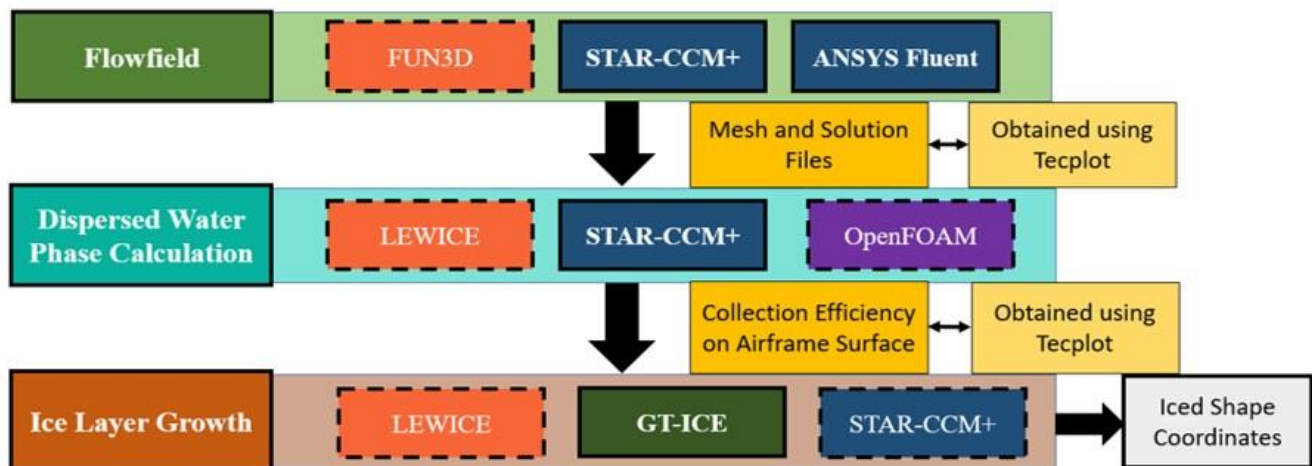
Flowfield

FUN3D

STAR-CCM+

ANSYS Fluent

Mesh and Solution Files

Obtained using Tecplot

Dispersed Water Phase Calculation

LEWICE

STAR-CCM+

OpenFOAM

Collection Efficiency on Airframe Surface

Obtained using Tecplot

Ice Layer Growth

LEWICE

GT-ICE

STAR-CCM+

Iced Shape Coordinates